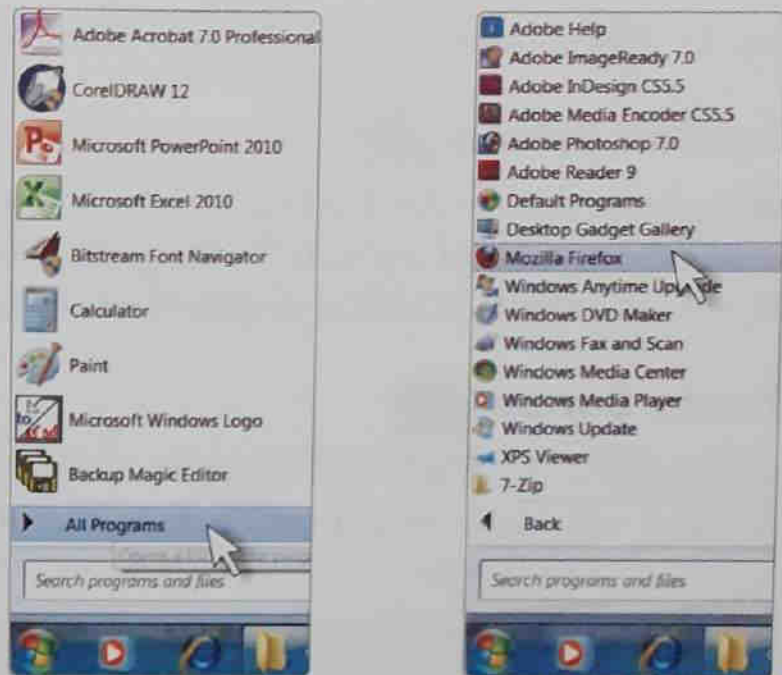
Adobe Acrobat 7.0 Professional
CorelDRAW 12
Microsoft PowerPoint 2010
Microsoft Excel 2010
Bitstream Font Navigator
Calculator
Paint
Microsoft Windows Logo
Backup Magic Editor
All Programs
Search programs and files

Adobe Help
Adobe ImageReady 7.0
Adobe InDesign CS5.5
Adobe Media Encoder CS5.5
Adobe Photoshop 7.0
Adobe Reader 9
Default Programs
Desktop Gadget Gallery
Mozilla Firefox
Windows Anytime Up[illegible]de
Windows DVD Maker
Windows Fax and Scan
Windows Media Center
Windows Media Player
Windows Update
XPS Viewer
7-Zip
Back
Search programs and files